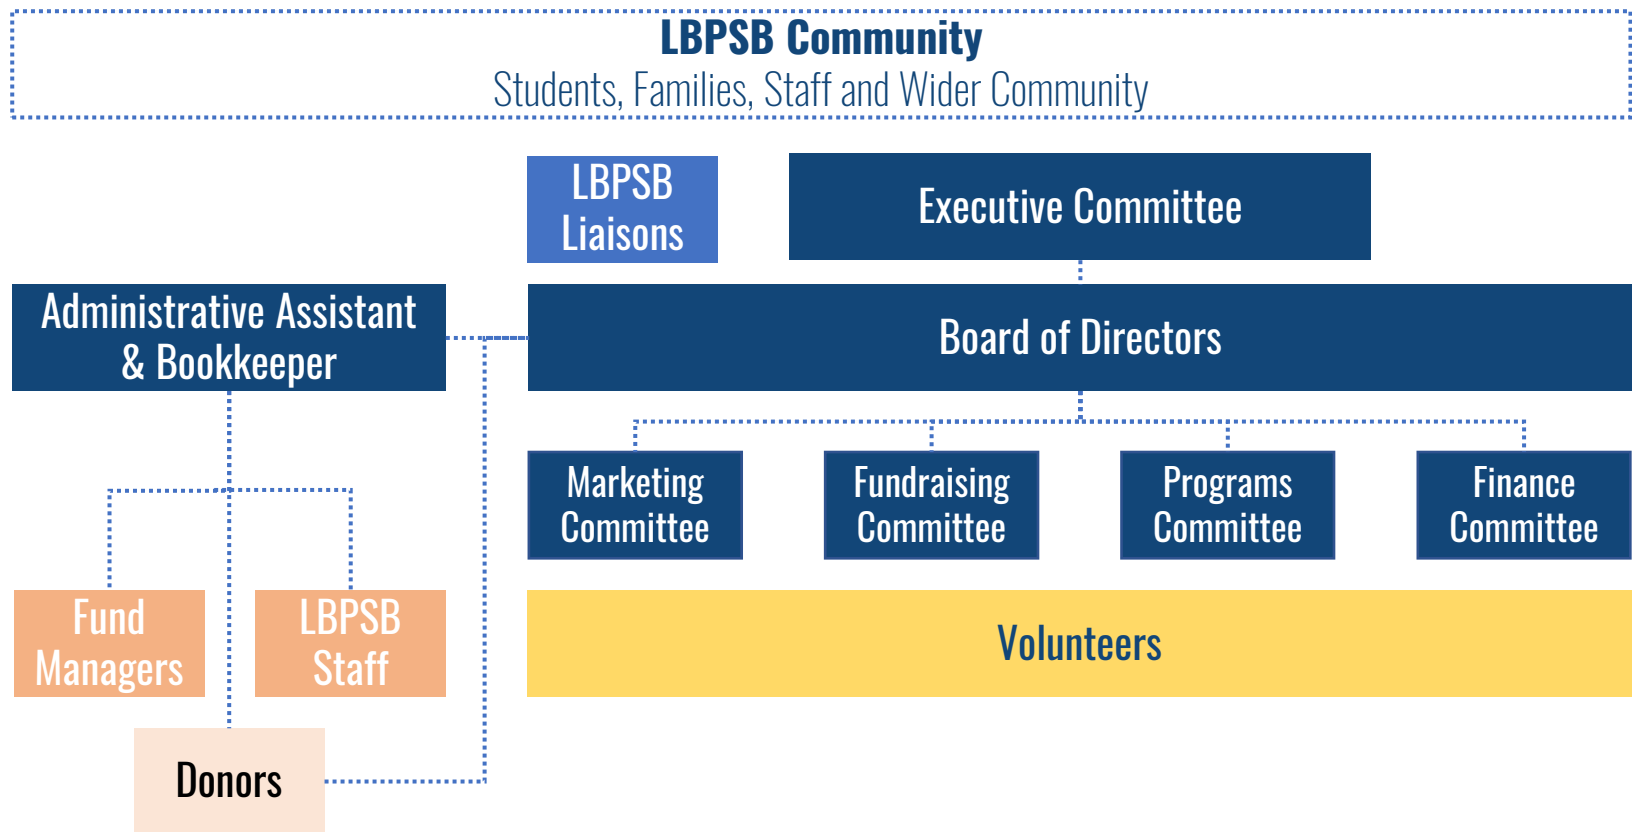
LBPSB Community
Students, Families, Staff and Wider Community

LBPSB Liaisons

Executive Committee

Administrative Assistant & Bookkeeper

Board of Directors

Marketing Committee

Fundraising Committee

Programs Committee

Finance Committee

Fund Managers

LBPSB Staff

Volunteers

Donors